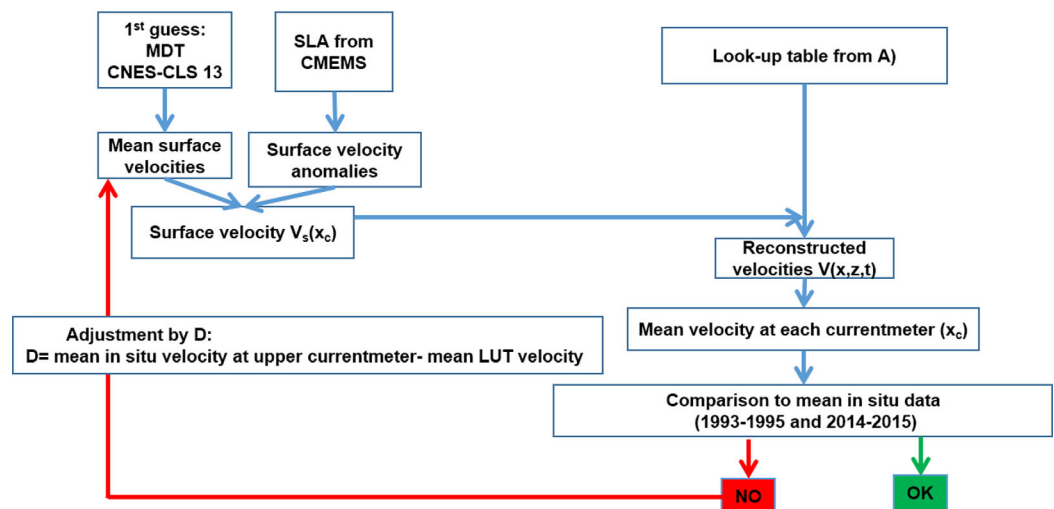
1$^{st}$ guess: MDT CNES-CLS 13

SLA from CMEMS

Look-up table from A)

Mean surface velocities

Surface velocity anomalies

Surface velocity $V_s(x_c)$

Reconstructed velocities V(x,z,t)

Adjustment by D:
D= mean in situ velocity at upper currentmeter- mean LUT velocity

Mean velocity at each currentmeter ($x_c$)

Comparison to mean in situ data (1993-1995 and 2014-2015)

NO

OK